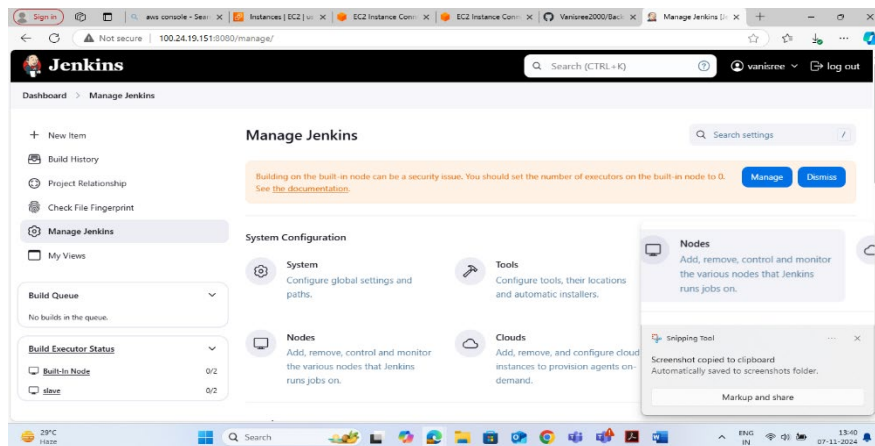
Sign in | aws console - Sear | Instances | EC2 | us | EC2 Instance Conn | EC2 Instance Conn | Vanisree2000/Back | Manage Jenkins [Je

Not secure | 100.24.19.151:8080/manage/

Jenkins

Search (CTRL+K)

vanisree

log out

Dashboard > Manage Jenkins

+ New Item

Build History

Project Relationship

Check File Fingerprint

Manage Jenkins

My Views

Build Queue

No builds in the queue.

Build Executor Status

Built-In Node 0/2

slave 0/2

Manage Jenkins

Search settings /

Building on the built-in node can be a security issue. You should set the number of executors on the built-in node to 0. See the documentation.

Manage

Dismiss

System Configuration

System

Configure global settings and paths.

Tools

Configure tools, their locations and automatic installers.

Nodes

Add, remove, control and monitor the various nodes that Jenkins runs jobs on.

Clouds

Add, remove, and configure cloud instances to provision agents on-demand.

Nodes

Add, remove, control and monitor the various nodes that Jenkins runs jobs on.

Snipping Tool

Screenshot copied to clipboard

Automatically saved to screenshots folder.

Markup and share

29°C Haze

Search

ENG IN

13:40 07-11-2024